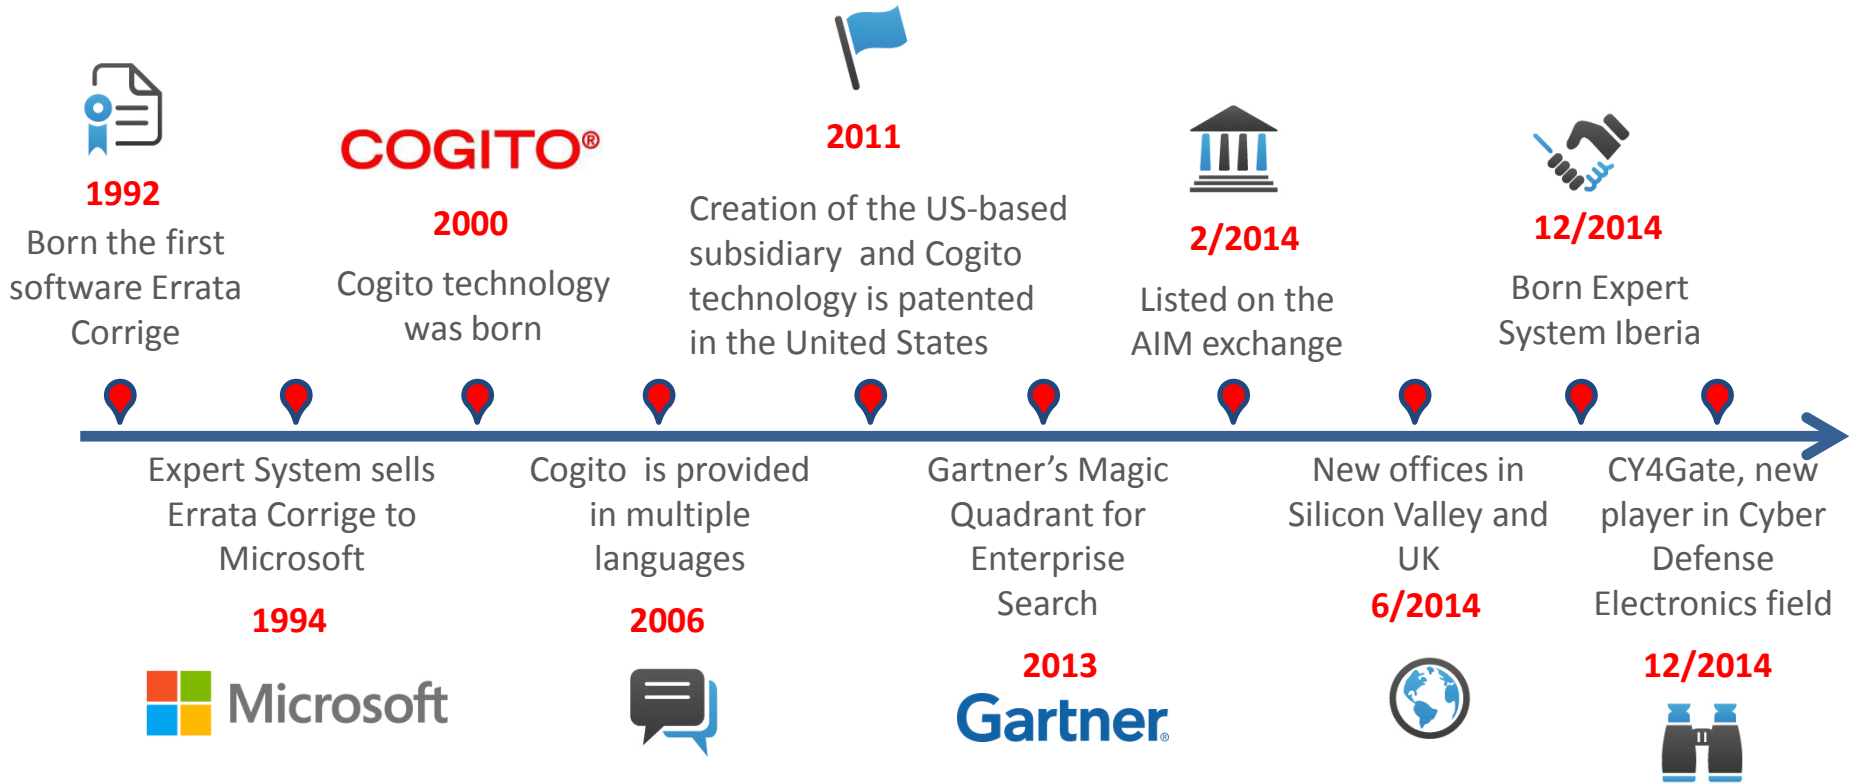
1992
Born the first software Errata Corrige

COGITO®
2000
Cogito technology was born

2011
Creation of the US-based subsidiary and Cogito technology is patented in the United States

2/2014
Listed on the AIM exchange

12/2014
Born Expert System Iberia

Expert System sells Errata Corrige to Microsoft
1994
Microsoft

Cogito is provided in multiple languages
2006

Gartner's Magic Quadrant for Enterprise Search
2013
Gartner

New offices in Silicon Valley and UK
6/2014

CY4Gate, new player in Cyber Defense Electronics field
12/2014